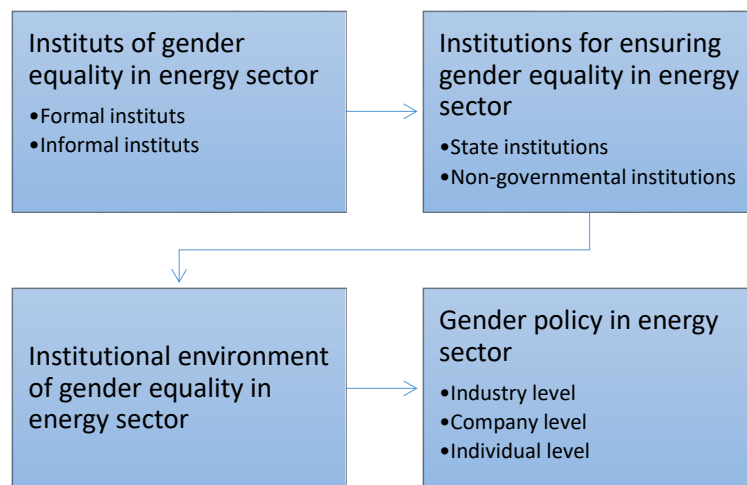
Instituts of gender equality in energy sector

•Formal instituts
•Informal instituts

Institutions for ensuring gender equality in energy sector

•State institutions
•Non-governmental institutions

Institutional environment of gender equality in energy sector

Gender policy in energy sector

•Industry level
•Company level
•Individual level